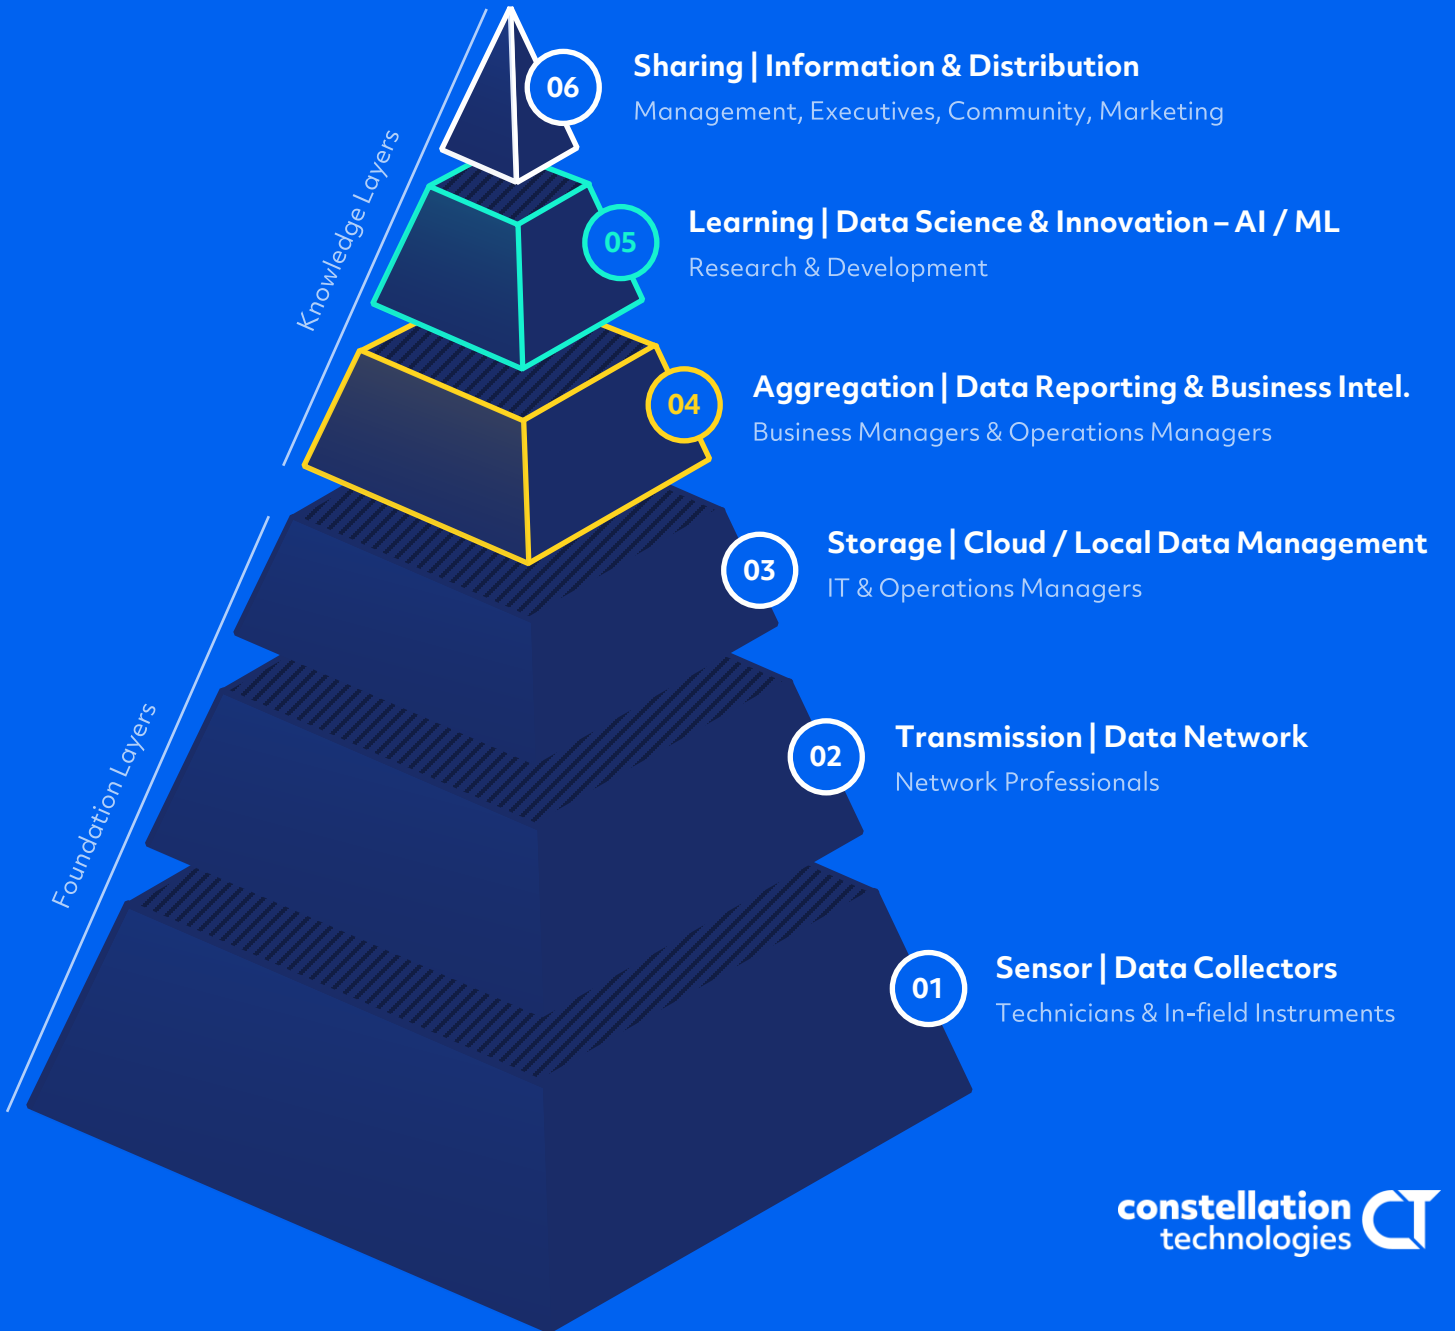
Knowledge Layers

06
Sharing | Information & Distribution
Management, Executives, Community, Marketing

05
Learning | Data Science & Innovation – AI / ML
Research & Development

04
Aggregation | Data Reporting & Business Intel.
Business Managers & Operations Managers

Foundation Layers

03
Storage | Cloud / Local Data Management
IT & Operations Managers

02
Transmission | Data Network
Network Professionals

01
Sensor | Data Collectors
Technicians & In-field Instruments

constellation technologies CT